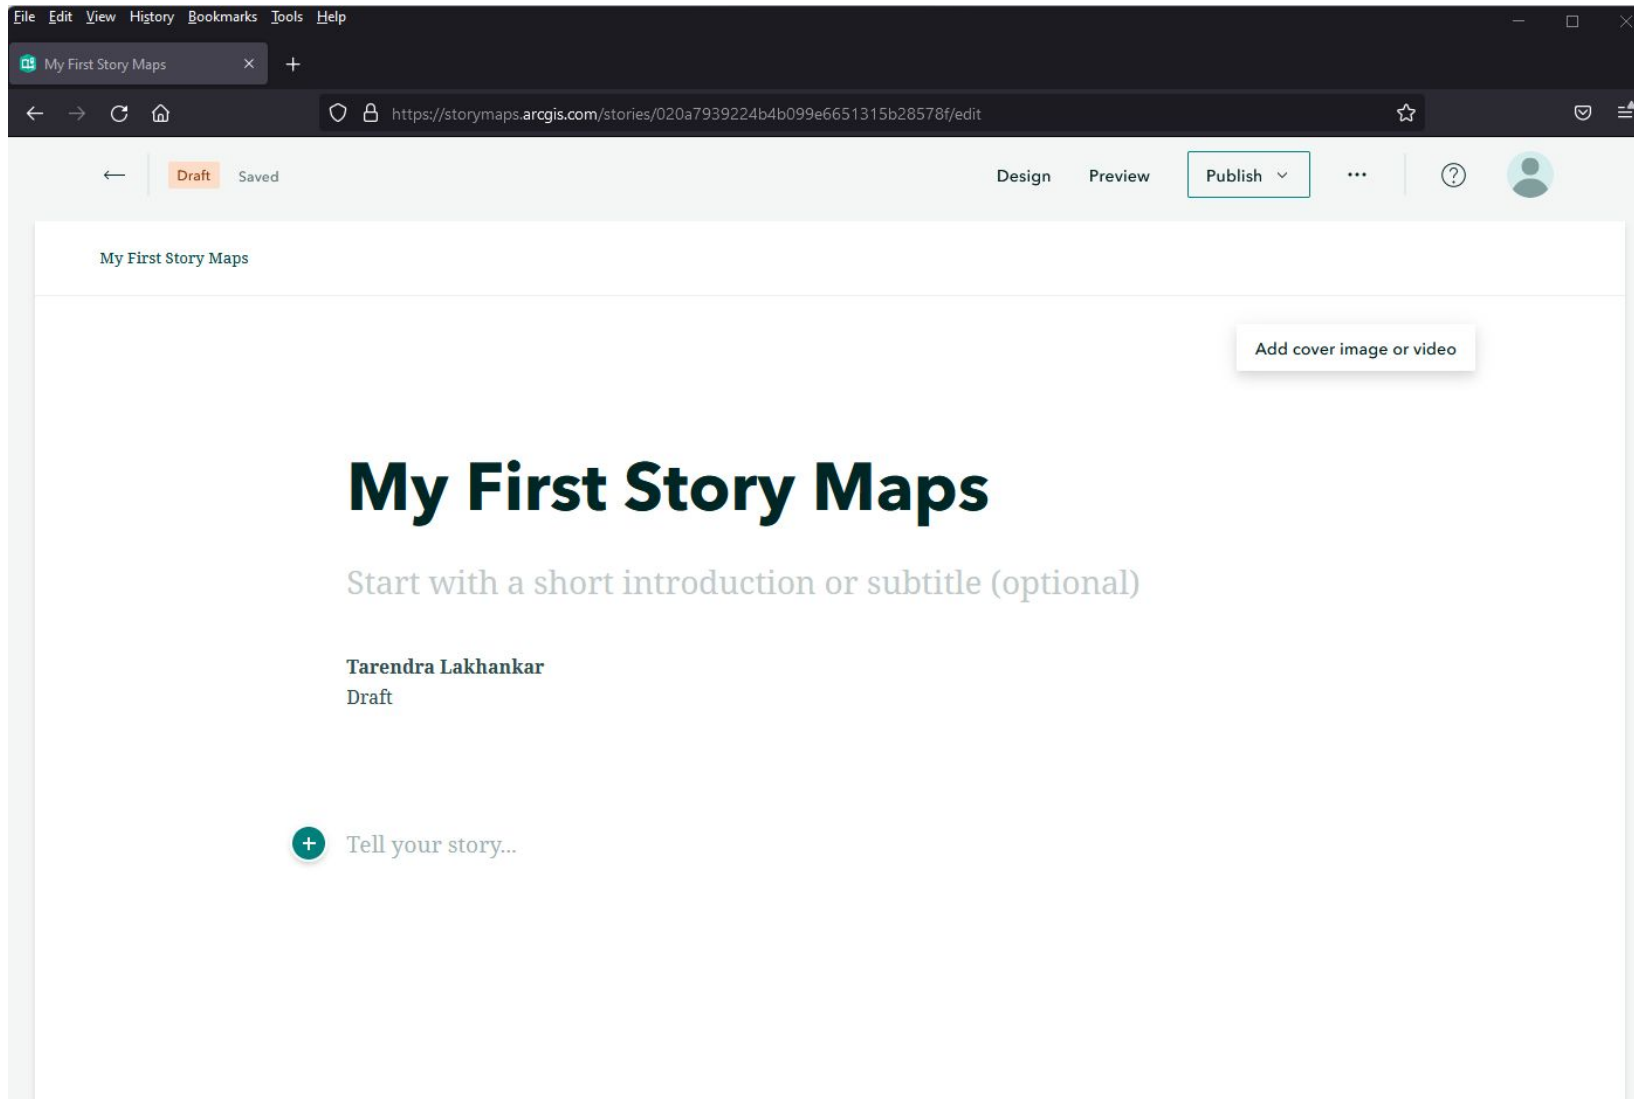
File Edit View History Bookmarks Tools Help

My First Story Maps ×

https://storymaps.arcgis.com/stories/020a7939224b4b099e6651315b28578f/edit

Draft Saved

Design Preview Publish ···

My First Story Maps

Add cover image or video

My First Story Maps

Start with a short introduction or subtitle (optional)

Tarendra Lakhankar
Draft

Tell your story...